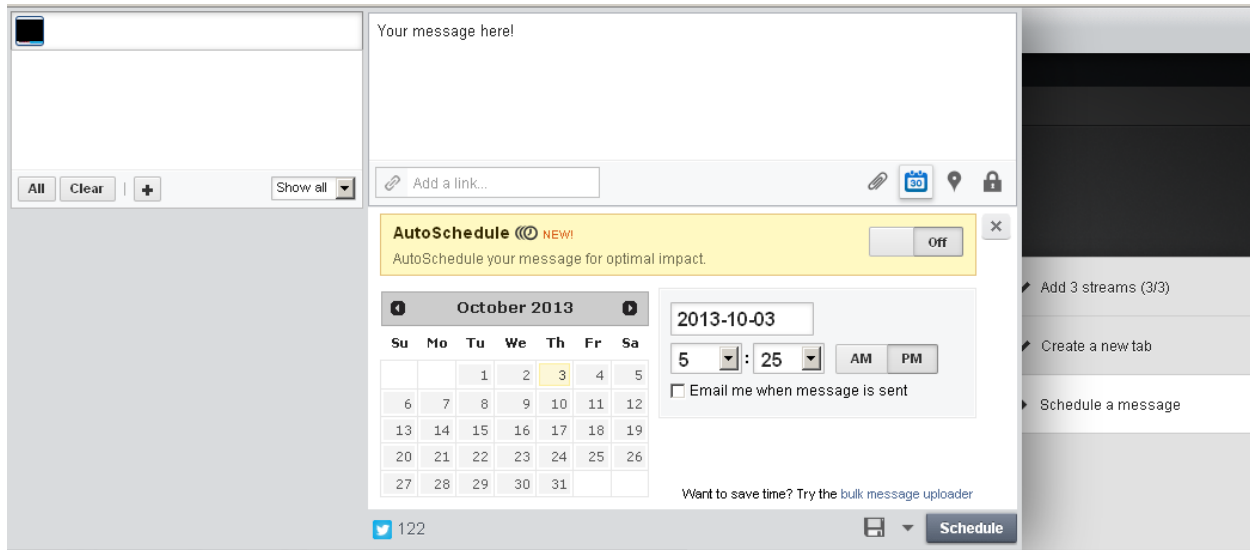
All Clear Show all

Your message here!

Add a link...

AutoSchedule NEW!
AutoSchedule your message for optimal impact.
Off

October 2013

| Su | Mo | Tu | We | Th | Fr | Sa |
|---|---|---|---|---|---|---|
| | | 1 | 2 | 3 | 4 | 5 |
| 6 | 7 | 8 | 9 | 10 | 11 | 12 |
| 13 | 14 | 15 | 16 | 17 | 18 | 19 |
| 20 | 21 | 22 | 23 | 24 | 25 | 26 |
| 27 | 28 | 29 | 30 | 31 | | |

2013-10-03
5 : 25 AM PM
Email me when message is sent

Want to save time? Try the bulk message uploader

122
Schedule

Add 3 streams (3/3)
Create a new tab
Schedule a message